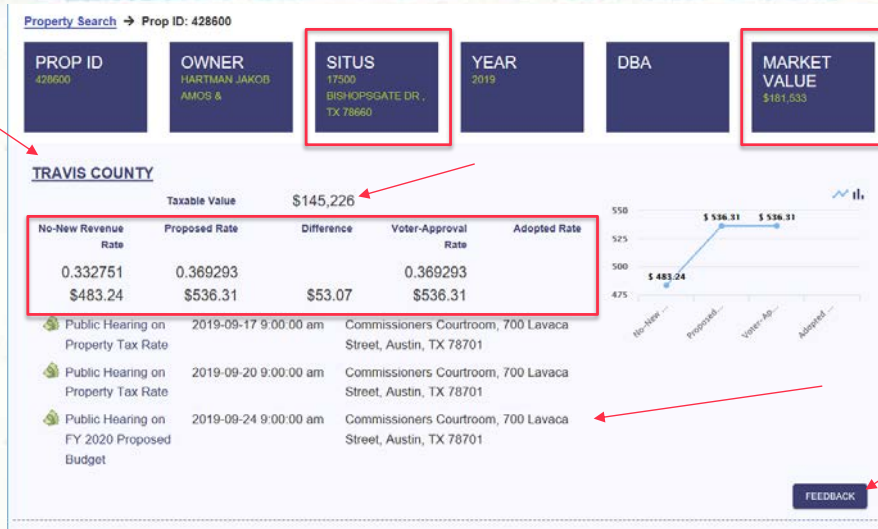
Property Search → Prop ID: 428600

PROP ID
428600

OWNER
HARTMAN JAKOB AMOS &

SITUS
17500 BISHOPSGATE DR , TX 78660

YEAR
2019

DBA

MARKET VALUE
$181,533

TRAVIS COUNTY

Taxable Value $145,226

| No-New Revenue Rate | Proposed Rate | Difference | Voter-Approval Rate | Adopted Rate |
|---|---|---|---|---|
| 0.332751 | 0.369293 | | 0.369293 | |
| $483.24 | $536.31 | $53.07 | $536.31 | |

Public Hearing on Property Tax Rate 2019-09-17 9:00:00 am Commissioners Courtroom, 700 Lavaca Street, Austin, TX 78701

Public Hearing on Property Tax Rate 2019-09-20 9:00:00 am Commissioners Courtroom, 700 Lavaca Street, Austin, TX 78701

Public Hearing on FY 2020 Proposed Budget 2019-09-24 9:00:00 am Commissioners Courtroom, 700 Lavaca Street, Austin, TX 78701

550
525
500
475
$ 483.24
$ 536.31
$ 536.31
No-New ...
Proposed...
Voter-Ap...
Adopted ...

FEEDBACK